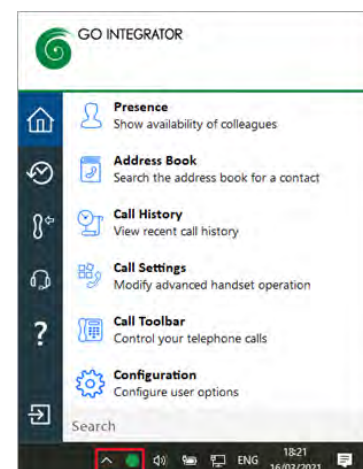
GO INTEGRATOR

Presence
Show availability of colleagues

Address Book
Search the address book for a contact

Call History
View recent call history

Call Settings
Modify advanced handset operation

Call Toolbar
Control your telephone calls

Configuration
Configure user options

Search

ENG 18:21 16/02/2021